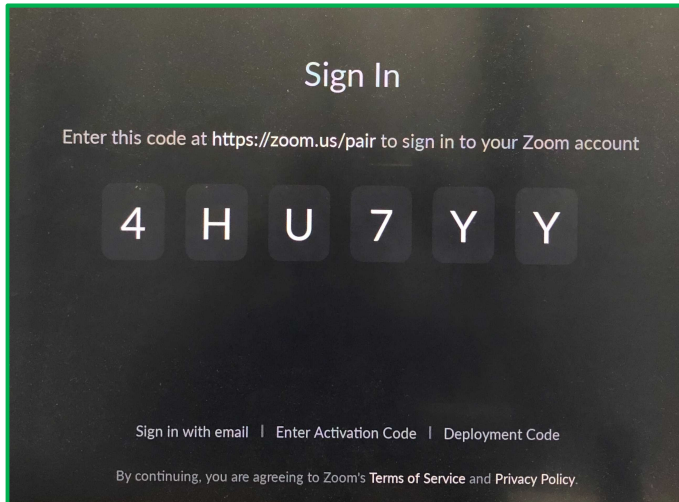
Sign In

Enter this code at https://zoom.us/pair to sign in to your Zoom account

4 H U 7 Y Y

Sign in with email | Enter Activation Code | Deployment Code

By continuing, you are agreeing to Zoom's Terms of Service and Privacy Policy.